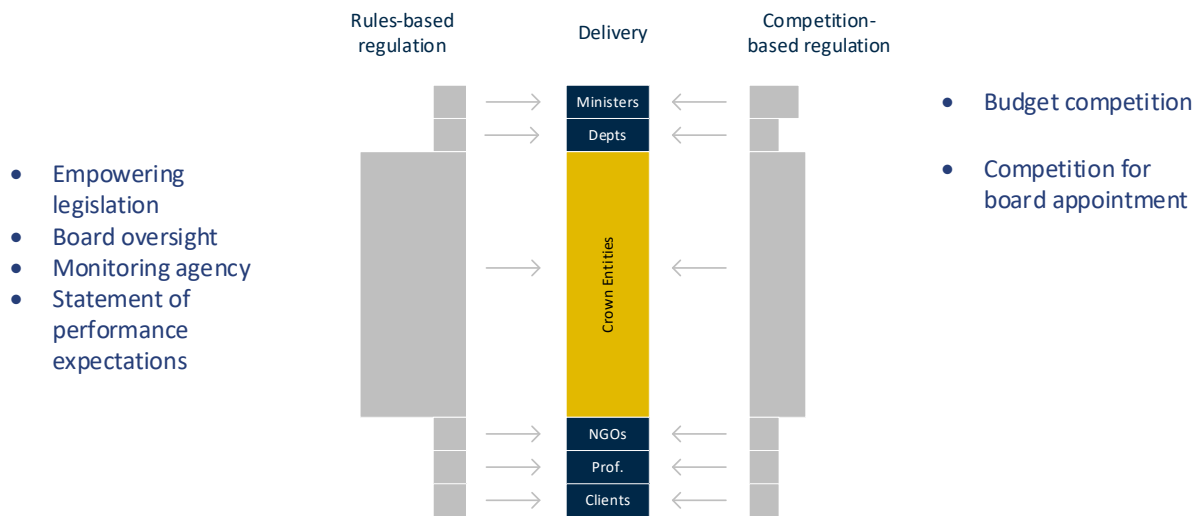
Rules-based regulation

Delivery

Competition-based regulation

Ministers

Depts

Crown Entities

NGOs

Prof.

Clients

- Empowering legislation
- Board oversight
- Monitoring agency
- Statement of performance expectations

- Budget competition
- Competition for board appointment